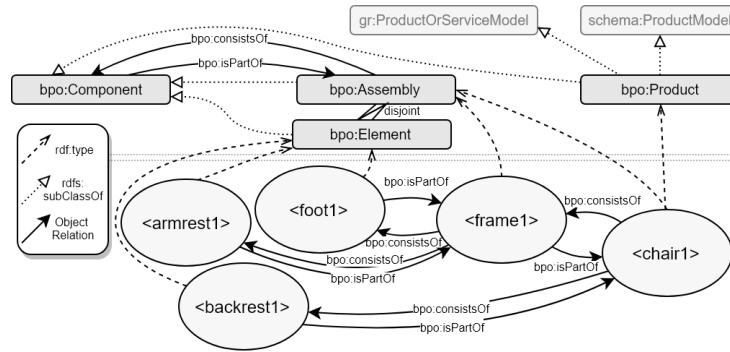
gr:ProductOrServiceModel

schema:ProductModel

bpo:consistsOf

bpo:isPartOf

bpo:Component

bpo:Assembly

bpo:Product

disjoint

bpo:Element

rdf:type

rdfs: subClassOf

Object Relation

bpo:isPartOf

<foot1>

<armrest1>

<frame1>

bpo:consistsOf

bpo:consistsOf

bpo:consistsOf

bpo:isPartOf

bpo:isPartOf

<chair1>

<backrest1>

bpo:consistsOf

bpo:isPartOf